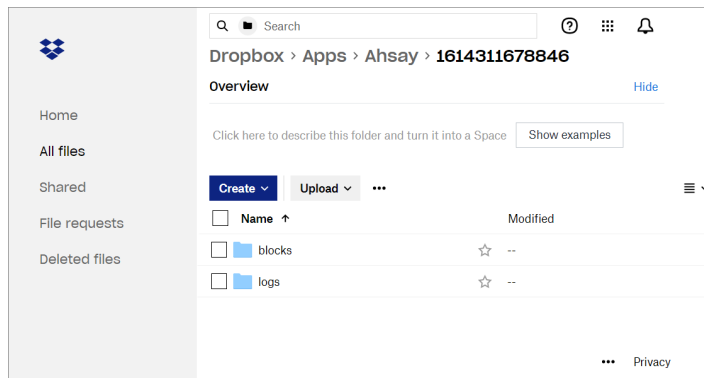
Search

Dropbox › Apps › Ahsay › 1614311678846

Overview

Hide

Click here to describe this folder and turn it into a Space

Show examples

Home

All files

Shared

File requests

Deleted files

Create

Upload

•••

Name ↑

Modified

blocks

--

logs

--

•••

Privacy